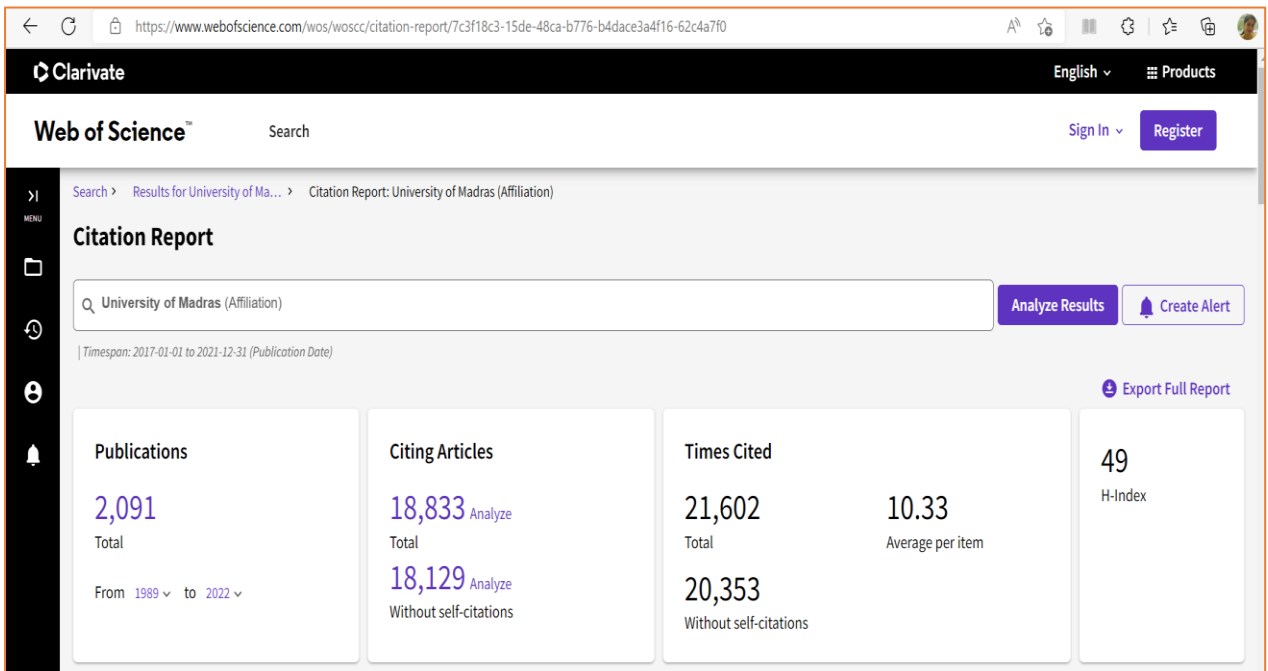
https://www.webofscience.com/wos/woscc/citation-report/7c3f18c3-15de-48ca-b776-b4dace3a4f16-62c4a7f0

Clarivate

English Products

Web of Science™ Search

Sign In Register

MENU

Search > Results for University of Ma... > Citation Report: University of Madras (Affiliation)

Citation Report

University of Madras (Affiliation)

Analyze Results Create Alert

| Timespan: 2017-01-01 to 2021-12-31 (Publication Date)

Export Full Report

Publications

2,091
Total

From 1989 to 2022

Citing Articles

18,833 Analyze
Total

18,129 Analyze
Without self-citations

Times Cited

21,602
Total

10.33
Average per item

20,353
Without self-citations

49
H-Index